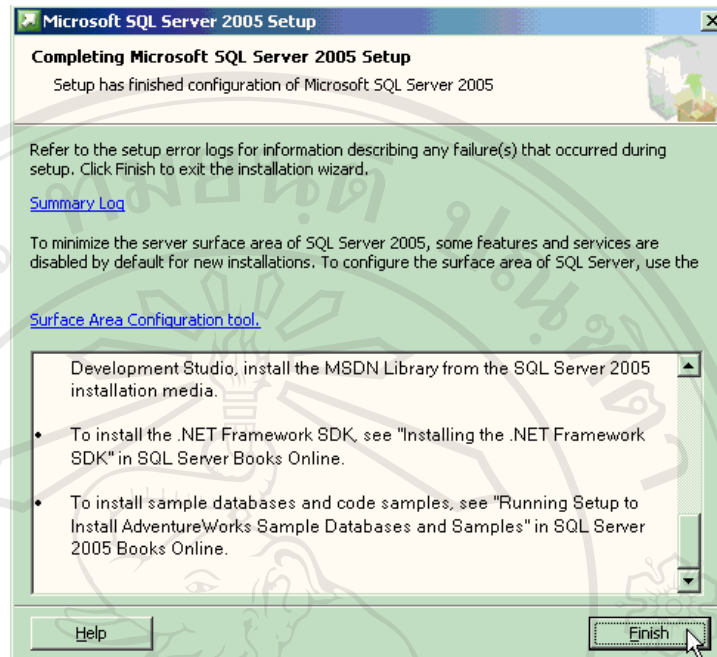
Microsoft SQL Server 2005 Setup

Completing Microsoft SQL Server 2005 Setup

Setup has finished configuration of Microsoft SQL Server 2005

Refer to the setup error logs for information describing any failure(s) that occurred during setup. Click Finish to exit the installation wizard.

Summary Log

To minimize the server surface area of SQL Server 2005, some features and services are disabled by default for new installations. To configure the surface area of SQL Server, use the

Surface Area Configuration tool.

Development Studio, install the MSDN Library from the SQL Server 2005 installation media.

• To install the .NET Framework SDK, see "Installing the .NET Framework SDK" in SQL Server Books Online.

• To install sample databases and code samples, see "Running Setup to Install AdventureWorks Sample Databases and Samples" in SQL Server 2005 Books Online.

Help

Finish